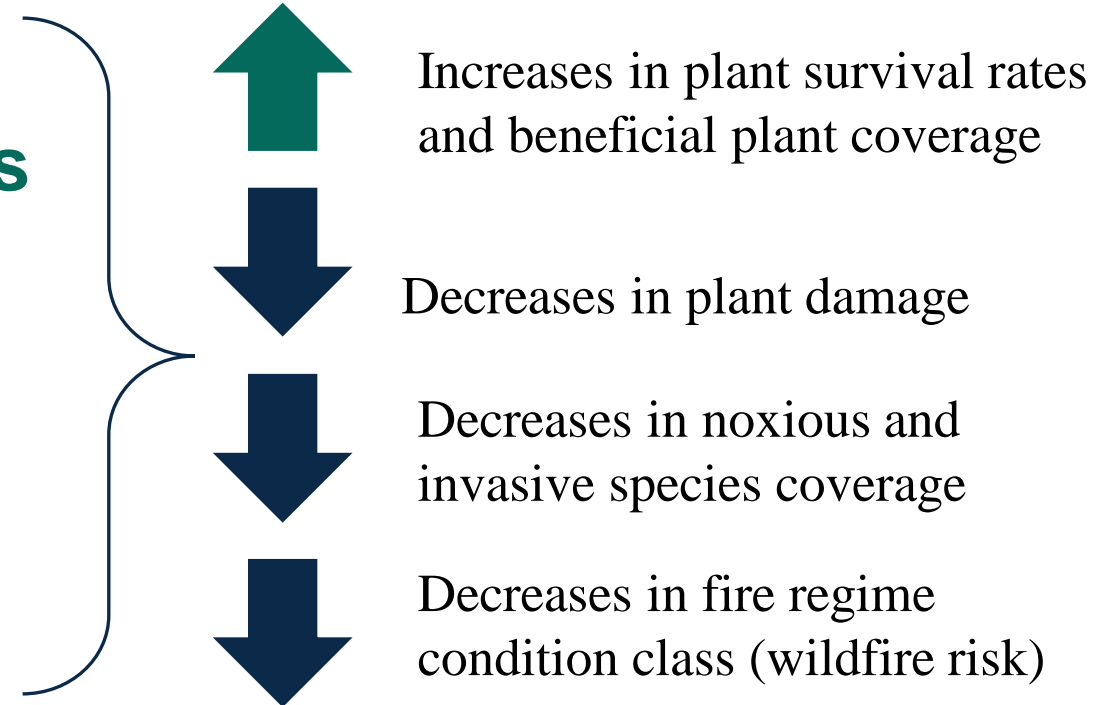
s

Increases in plant survival rates and beneficial plant coverage

Decreases in plant damage

Decreases in noxious and invasive species coverage

Decreases in fire regime condition class (wildfire risk)